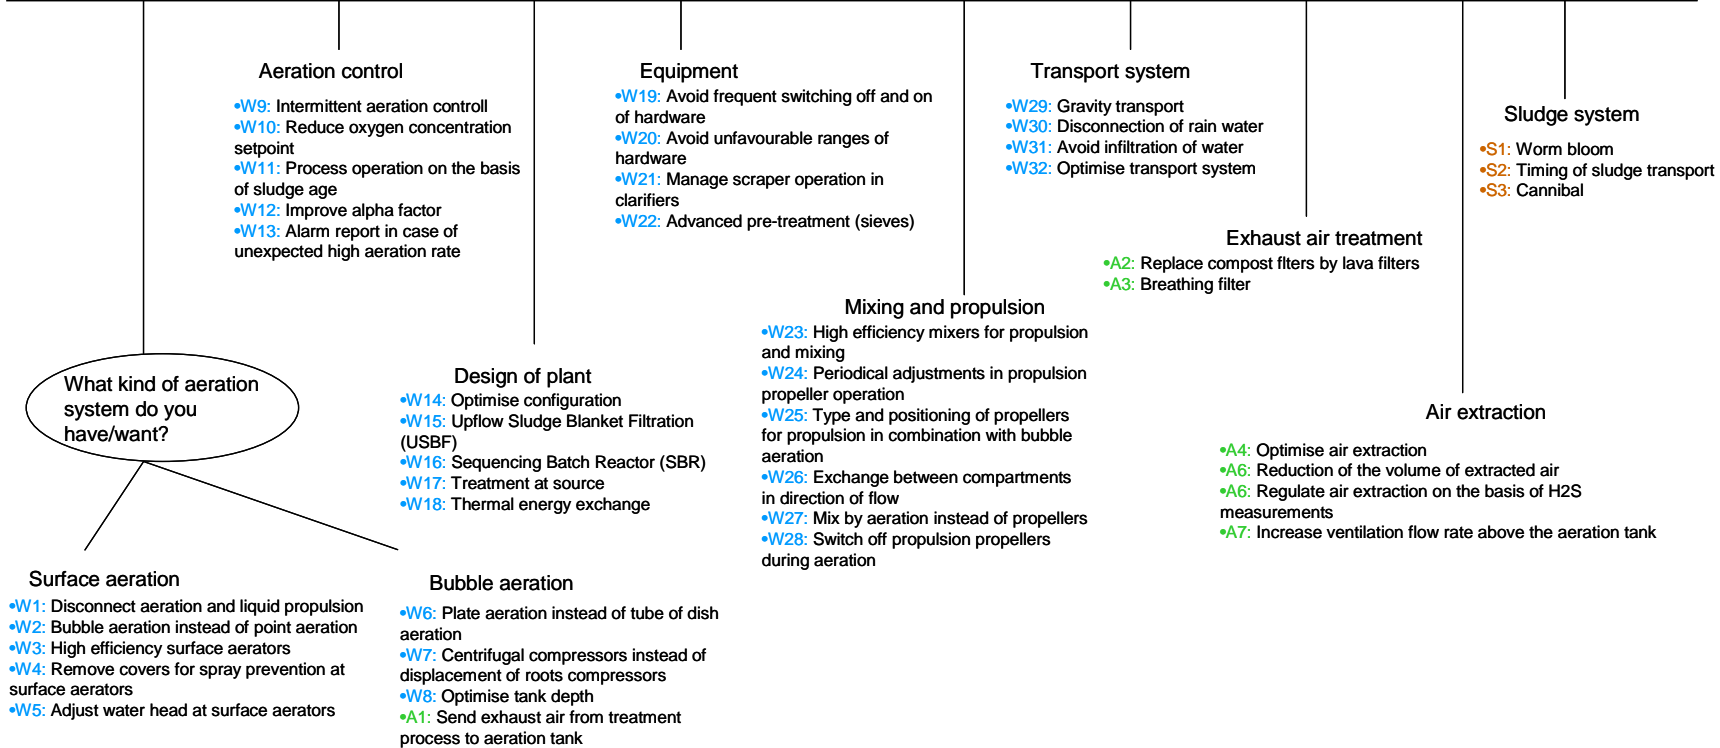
Aeration control
•W9: Intermittent aeration controll
•W10: Reduce oxygen concentration setpoint
•W11: Process operation on the basis of sludge age
•W12: Improve alpha factor
•W13: Alarm report in case of unexpected high aeration rate

Equipment
•W19: Avoid frequent switching off and on of hardware
•W20: Avoid unfavourable ranges of hardware
•W21: Manage scraper operation in clarifiers
•W22: Advanced pre-treatment (sieves)

Transport system
•W29: Gravity transport
•W30: Disconnection of rain water
•W31: Avoid infiltration of water
•W32: Optimise transport system

Sludge system
•S1: Worm bloom
•S2: Timing of sludge transport
•S3: Cannibal

Exhaust air treatment
•A2: Replace compost flters by lava filters
•A3: Breathing filter

Mixing and propulsion
•W23: High efficiency mixers for propulsion and mixing
•W24: Periodical adjustments in propulsion propeller operation
•W25: Type and positioning of propellers for propulsion in combination with bubble aeration
•W26: Exchange between compartments in direction of flow
•W27: Mix by aeration instead of propellers
•W28: Switch off propulsion propellers during aeration

What kind of aeration system do you have/want?

Design of plant
•W14: Optimise configuration
•W15: Upflow Sludge Blanket Filtration (USBF)
•W16: Sequencing Batch Reactor (SBR)
•W17: Treatment at source
•W18: Thermal energy exchange

Air extraction
•A4: Optimise air extraction
•A6: Reduction of the volume of extracted air
•A6: Regulate air extraction on the basis of H2S measurements
•A7: Increase ventilation flow rate above the aeration tank

Surface aeration
•W1: Disconnect aeration and liquid propulsion
•W2: Bubble aeration instead of point aeration
•W3: High efficiency surface aerators
•W4: Remove covers for spray prevention at surface aerators
•W5: Adjust water head at surface aerators

Bubble aeration
•W6: Plate aeration instead of tube of dish aeration
•W7: Centrifugal compressors instead of displacement of roots compressors
•W8: Optimise tank depth
•A1: Send exhaust air from treatment process to aeration tank